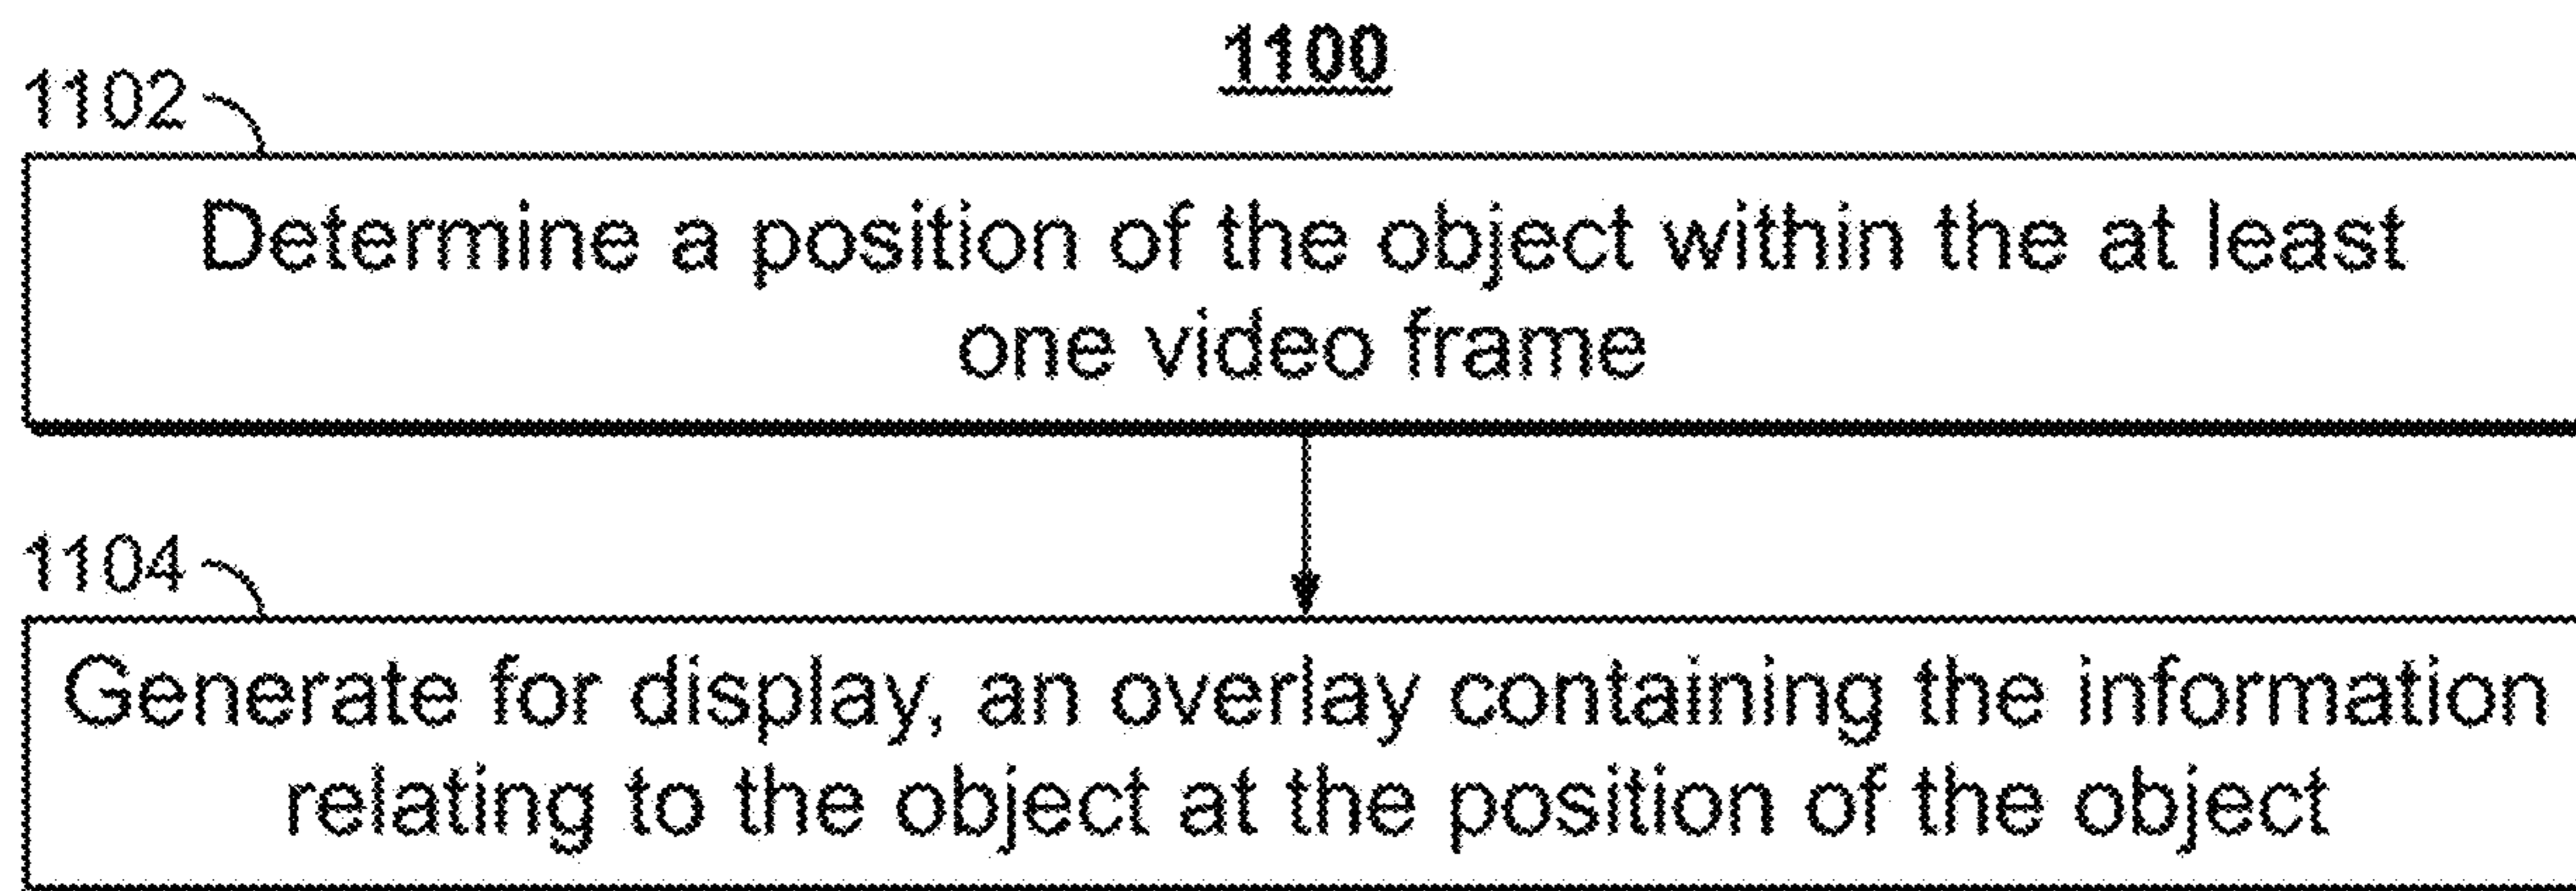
1100

1102

Determine a position of the object within the at least one video frame

1104

Generate for display, an overlay containing the information relating to the object at the position of the object